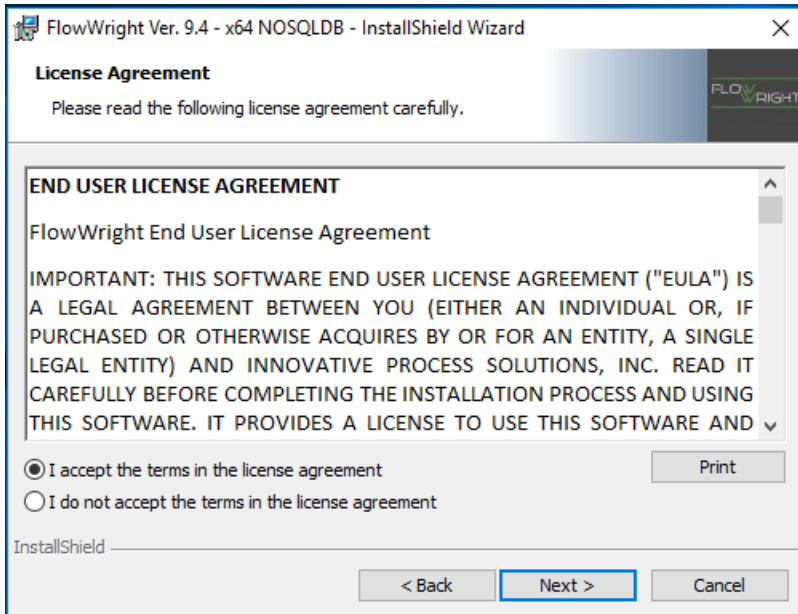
FlowWright Ver. 9.4 - x64 NOSQLDB - InstallShield Wizard

License Agreement

Please read the following license agreement carefully.

FLOWRIGHT

END USER LICENSE AGREEMENT

FlowWright End User License Agreement

IMPORTANT: THIS SOFTWARE END USER LICENSE AGREEMENT ("EULA") IS A LEGAL AGREEMENT BETWEEN YOU (EITHER AN INDIVIDUAL OR, IF PURCHASED OR OTHERWISE ACQUIRES BY OR FOR AN ENTITY, A SINGLE LEGAL ENTITY) AND INNOVATIVE PROCESS SOLUTIONS, INC. READ IT CAREFULLY BEFORE COMPLETING THE INSTALLATION PROCESS AND USING THIS SOFTWARE. IT PROVIDES A LICENSE TO USE THIS SOFTWARE AND

I accept the terms in the license agreement

I do not accept the terms in the license agreement

Print

InstallShield

< Back

Next >

Cancel